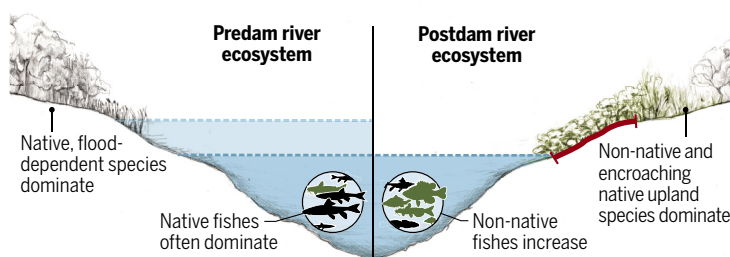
Predam river ecosystem

Postdam river ecosystem

Native, flood-dependent species dominate

Native fishes often dominate

Non-native fishes increase

Non-native and encroaching native upland species dominate